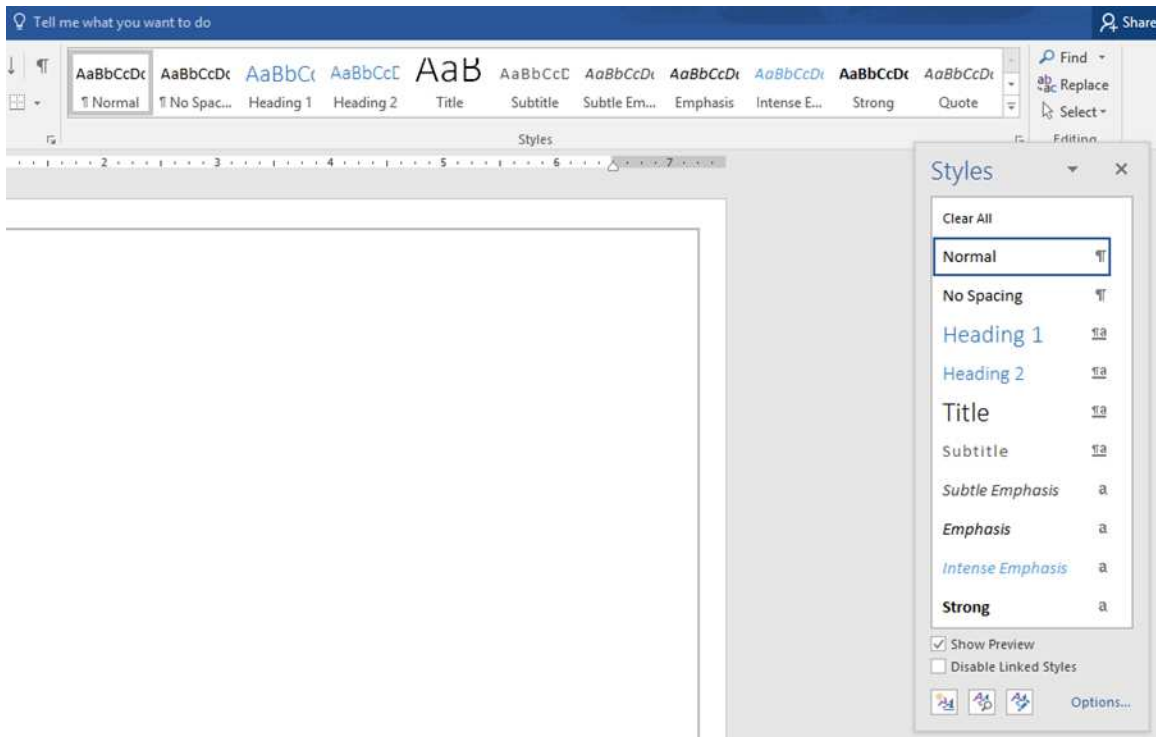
Tell me what you want to do

Share

| AaBbCcDc | AaBbCcDc | AaBbCc | AaBbCcE | AaB | AaBbCcE | AaBbCcDc | AaBbCcDc | AaBbCcDc | AaBbCcDc | AaBbCcDc |
|---|---|---|---|---|---|---|---|---|---|---|
| ¶ Normal | ¶ No Spac... | Heading 1 | Heading 2 | Title | Subtitle | Subtle Em... | Emphasis | Intense E... | Strong | Quote |

Styles

Find
Replace
Select
Editing

2 3 4 5 6 7

Styles

Clear All
Normal ¶
No Spacing ¶
Heading 1 ¶a
Heading 2 ¶a
Title ¶a
Subtitle ¶a
Subtle Emphasis a
Emphasis a
Intense Emphasis a
Strong a

Show Preview
Disable Linked Styles

Options...